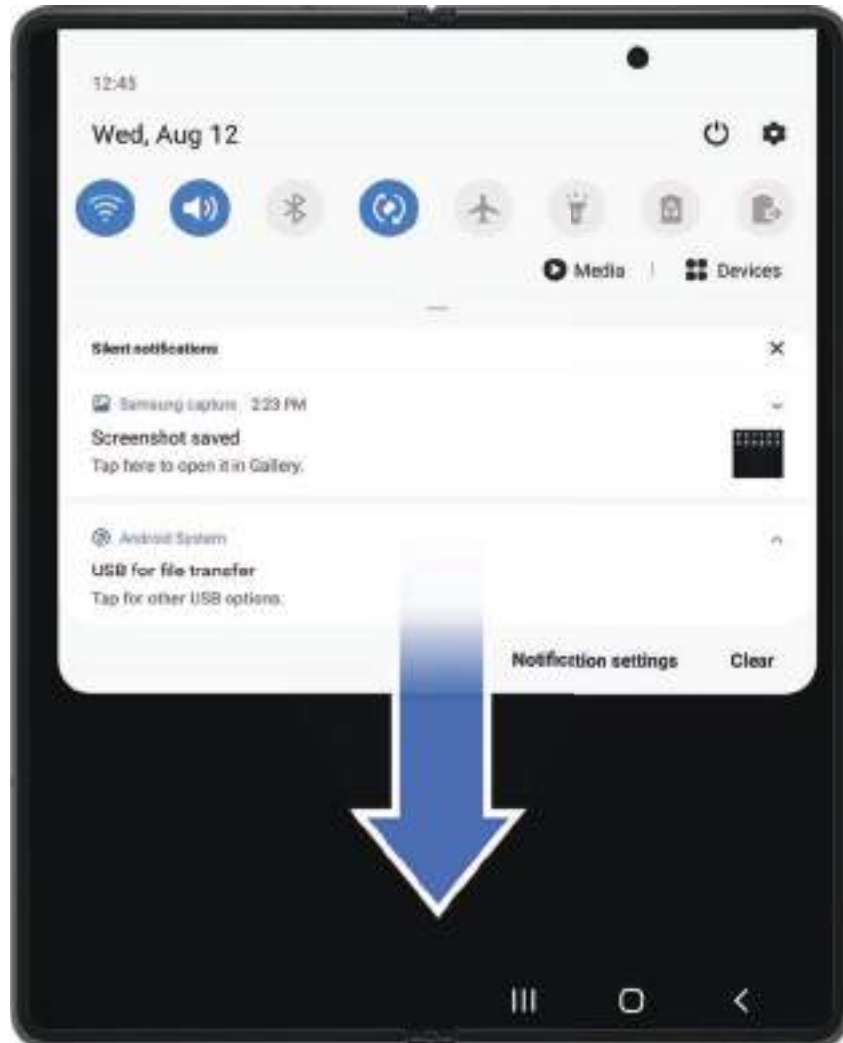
12:45

Wed, Aug 12

Media | Devices

Silent notifications

Samsung capture 2:23 PM

Screenshot saved

Tap here to open it in Gallery.

Android System

USB for file transfer

Tap for other USB options.

Notifiction settings Clear